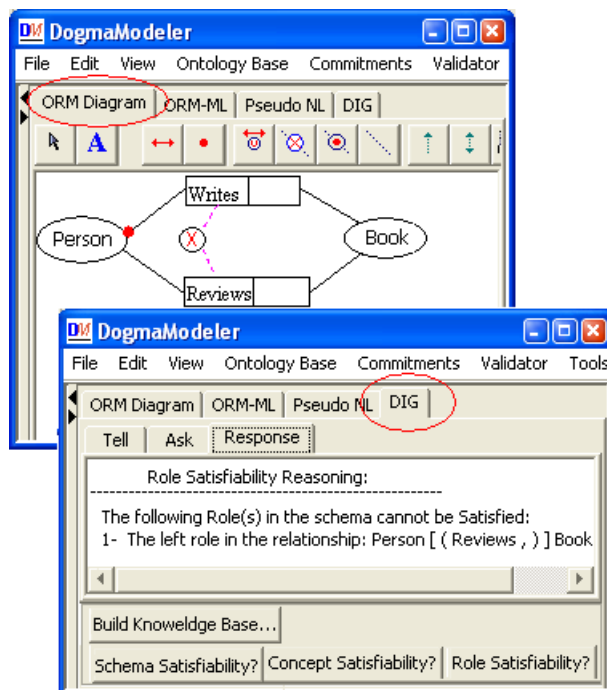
DM DogmaModeler

File Edit View Ontology Base Commitments Validator

ORM Diagram ORM-ML Pseudo NL DIG

A

Writes

Person

X

Book

Reviews

DM DogmaModeler

File Edit View Ontology Base Commitments Validator Tools

ORM Diagram ORM-ML Pseudo NL DIG

Tell Ask Response

Role Satisfiability Reasoning:
------------------------------------------------------------

The following Role(s) in the schema cannot be Satisfied:
1- The left role in the relationship: Person [ ( Reviews , ) ] Book

Build Knowledge Base...

Schema Satisfiability? Concept Satisfiability? Role Satisfiability?